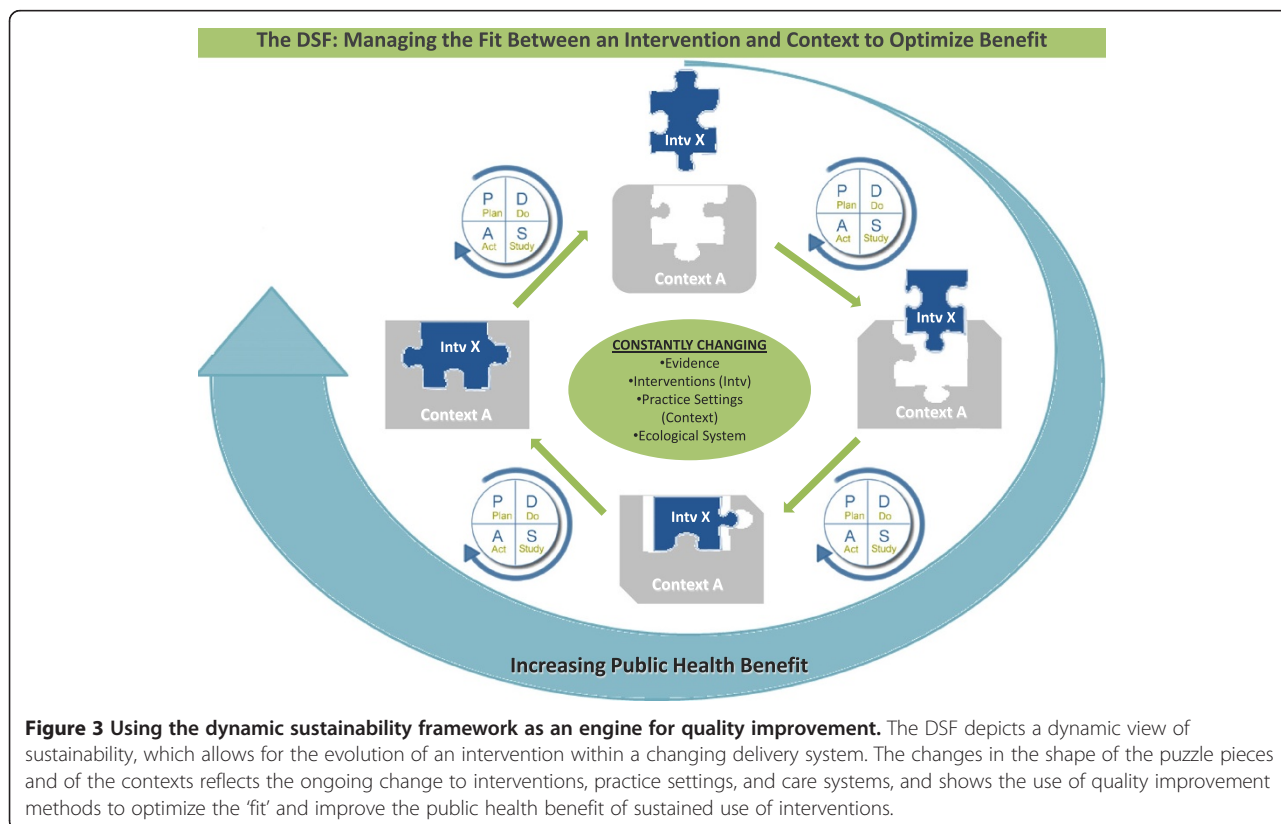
The DSF: Managing the Fit Between an Intervention and Context to Optimize Benefit

Intv X

Context A

P Plan D Do A Act S Study

P Plan D Do A Act S Study

Intv X

Context A

Intv X

Context A

CONSTANTLY CHANGING
•Evidence
•Interventions (Intv)
•Practice Settings (Context)
•Ecological System

P Plan D Do A Act S Study

Intv X

Context A

P Plan D Do A Act S Study

Increasing Public Health Benefit

**Figure 3 Using the dynamic sustainability framework as an engine for quality improvement.** The DSF depicts a dynamic view of sustainability, which allows for the evolution of an intervention within a changing delivery system. The changes in the shape of the puzzle pieces and of the contexts reflects the ongoing change to interventions, practice settings, and care systems, and shows the use of quality improvement methods to optimize the 'fit' and improve the public health benefit of sustained use of interventions.